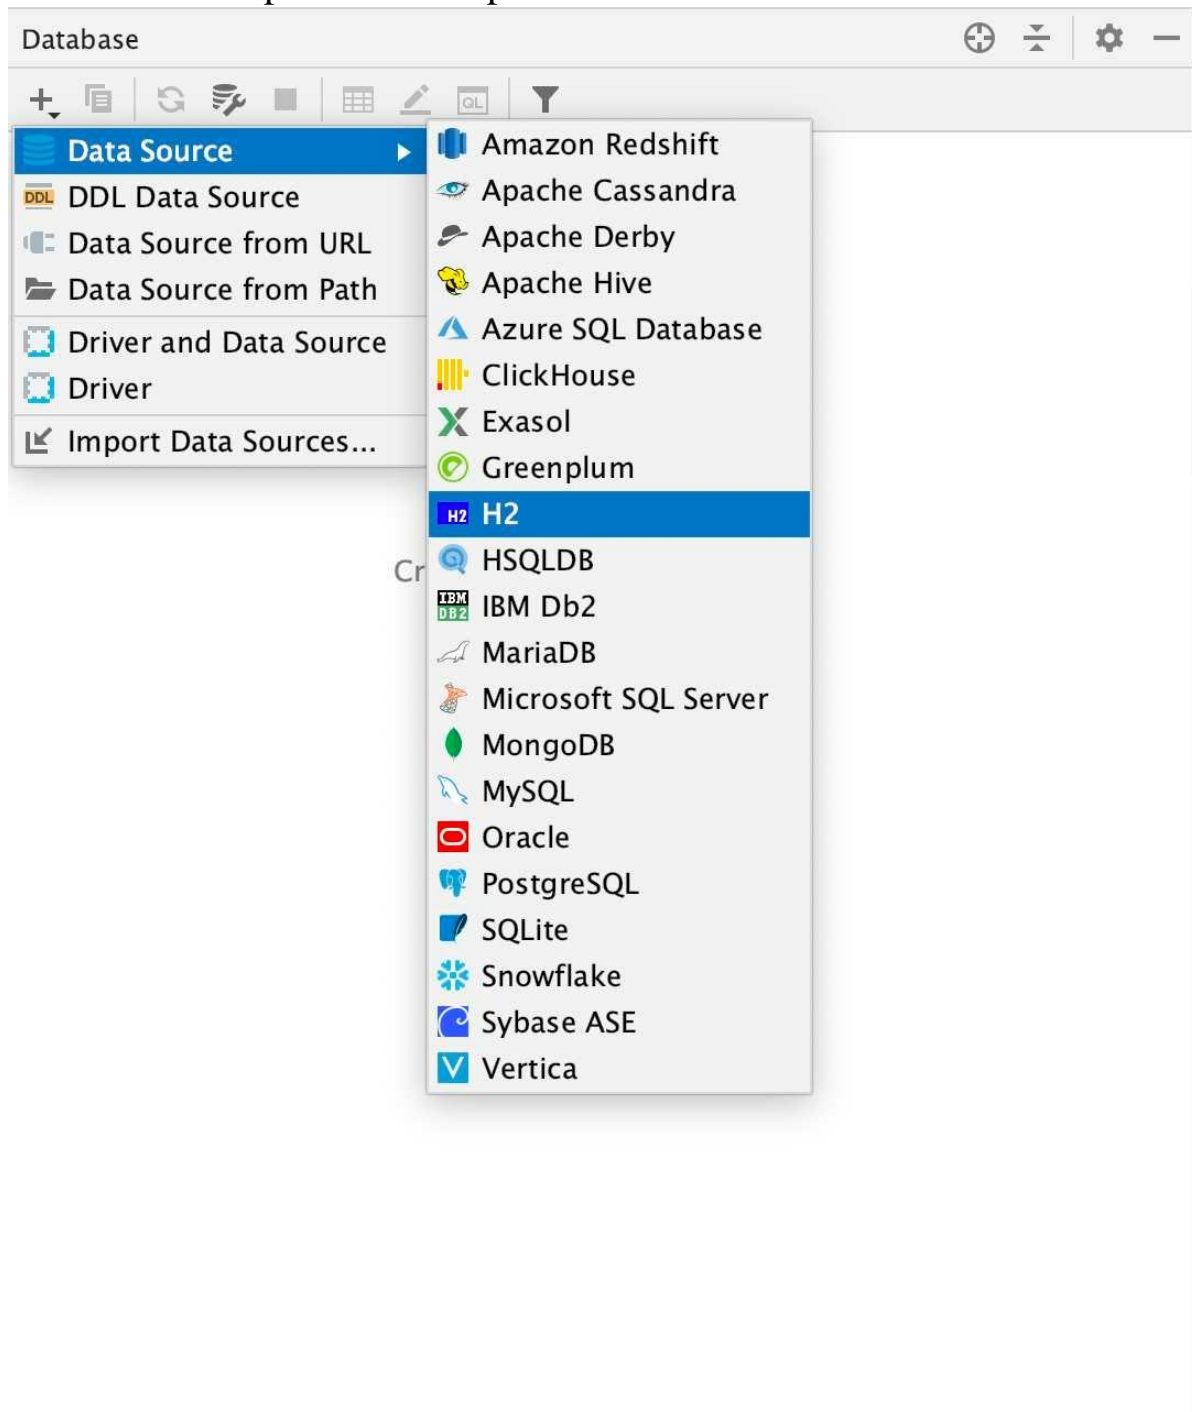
Database

Data Source
DDL Data Source
Data Source from URL
Data Source from Path
Driver and Data Source
Driver
Import Data Sources...

Amazon Redshift
Apache Cassandra
Apache Derby
Apache Hive
Azure SQL Database
ClickHouse
Exasol
Greenplum
H2
HSQLDB
IBM Db2
MariaDB
Microsoft SQL Server
MongoDB
MySQL
Oracle
PostgreSQL
SQLite
Snowflake
Sybase ASE
Vertica

Cr